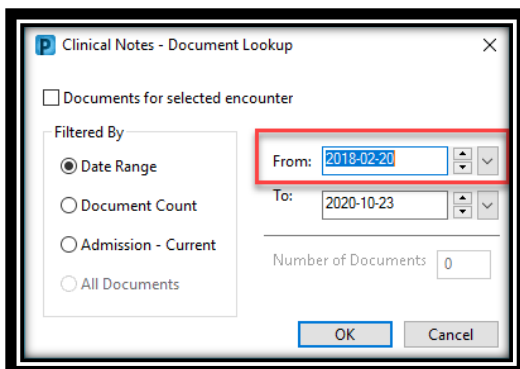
P Clinical Notes - Document Lookup

Documents for selected encounter

Filtered By

Date Range

Document Count

Admission - Current

All Documents

From: 2018-02-20

To: 2020-10-23

Number of Documents 0

OK

Cancel